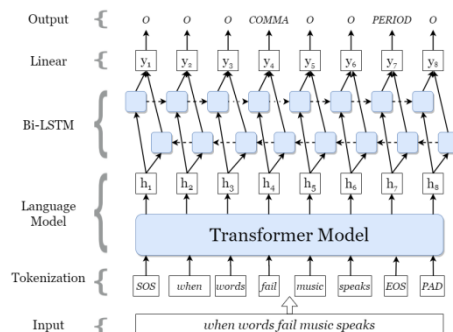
Output

O O O COMMA O O PERIOD O

Linear

$y_1$ $y_2$ $y_3$ $y_4$ $y_5$ $y_6$ $y_7$ $y_8$

Bi-LSTM

Language Model

$h_1$ $h_2$ $h_3$ $h_4$ $h_5$ $h_6$ $h_7$ $h_8$

Transformer Model

Tokenization

SOS when words fail music speaks EOS PAD

Input

when words fail music speaks